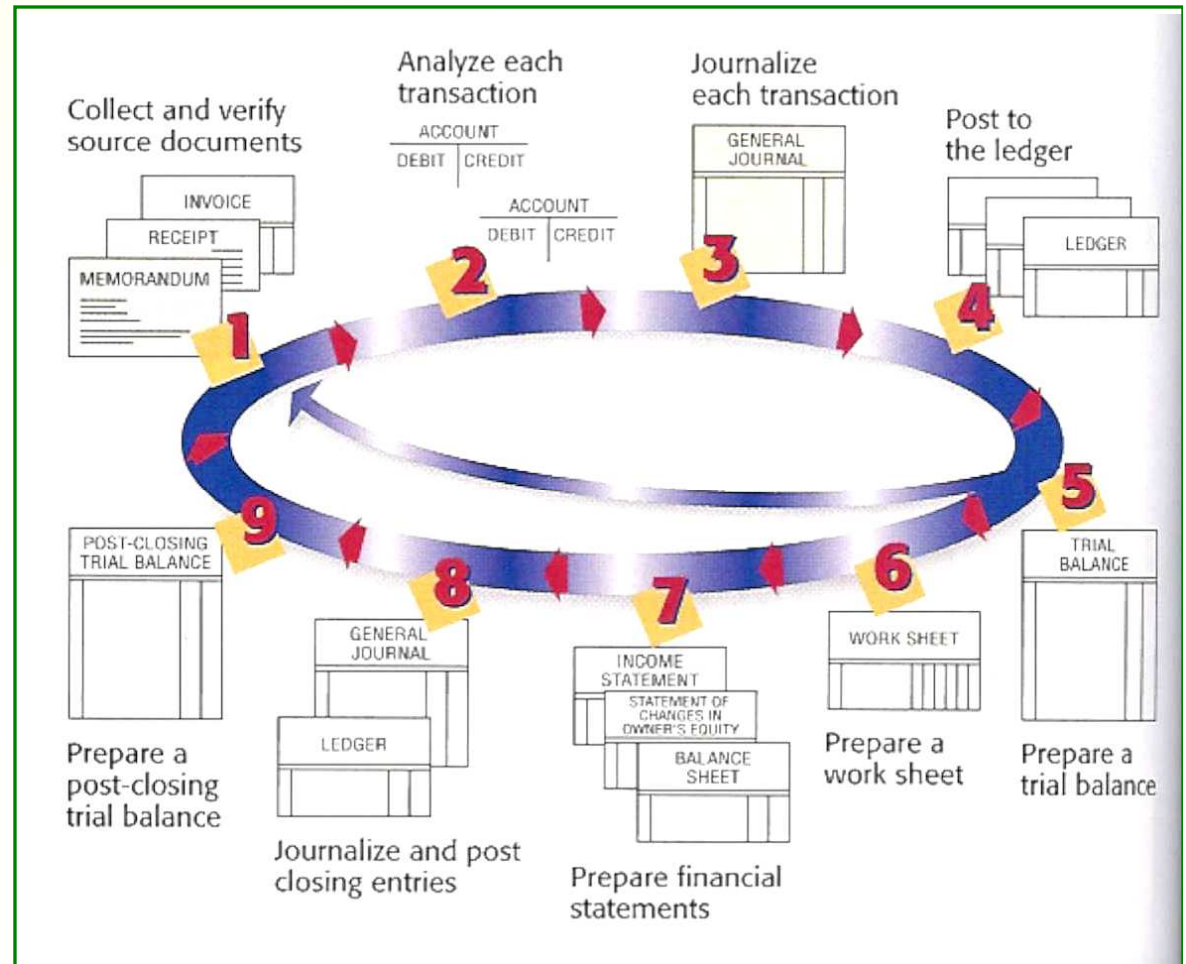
Collect and verify source documents

INVOICE

RECEIPT

MEMORANDUM

1

Analyze each transaction

ACCOUNT

DEBIT | CREDIT

ACCOUNT

DEBIT | CREDIT

2

Journalize each transaction

GENERAL JOURNAL

3

Post to the ledger

LEDGER

4

5

TRIAL BALANCE

Prepare a trial balance

6

WORK SHEET

Prepare a work sheet

7

INCOME STATEMENT

STATEMENT OF CHANGES IN OWNER'S EQUITY

BALANCE SHEET

Prepare financial statements

8

GENERAL JOURNAL

LEDGER

Journalize and post closing entries

9

POST-CLOSING TRIAL BALANCE

Prepare a post-closing trial balance